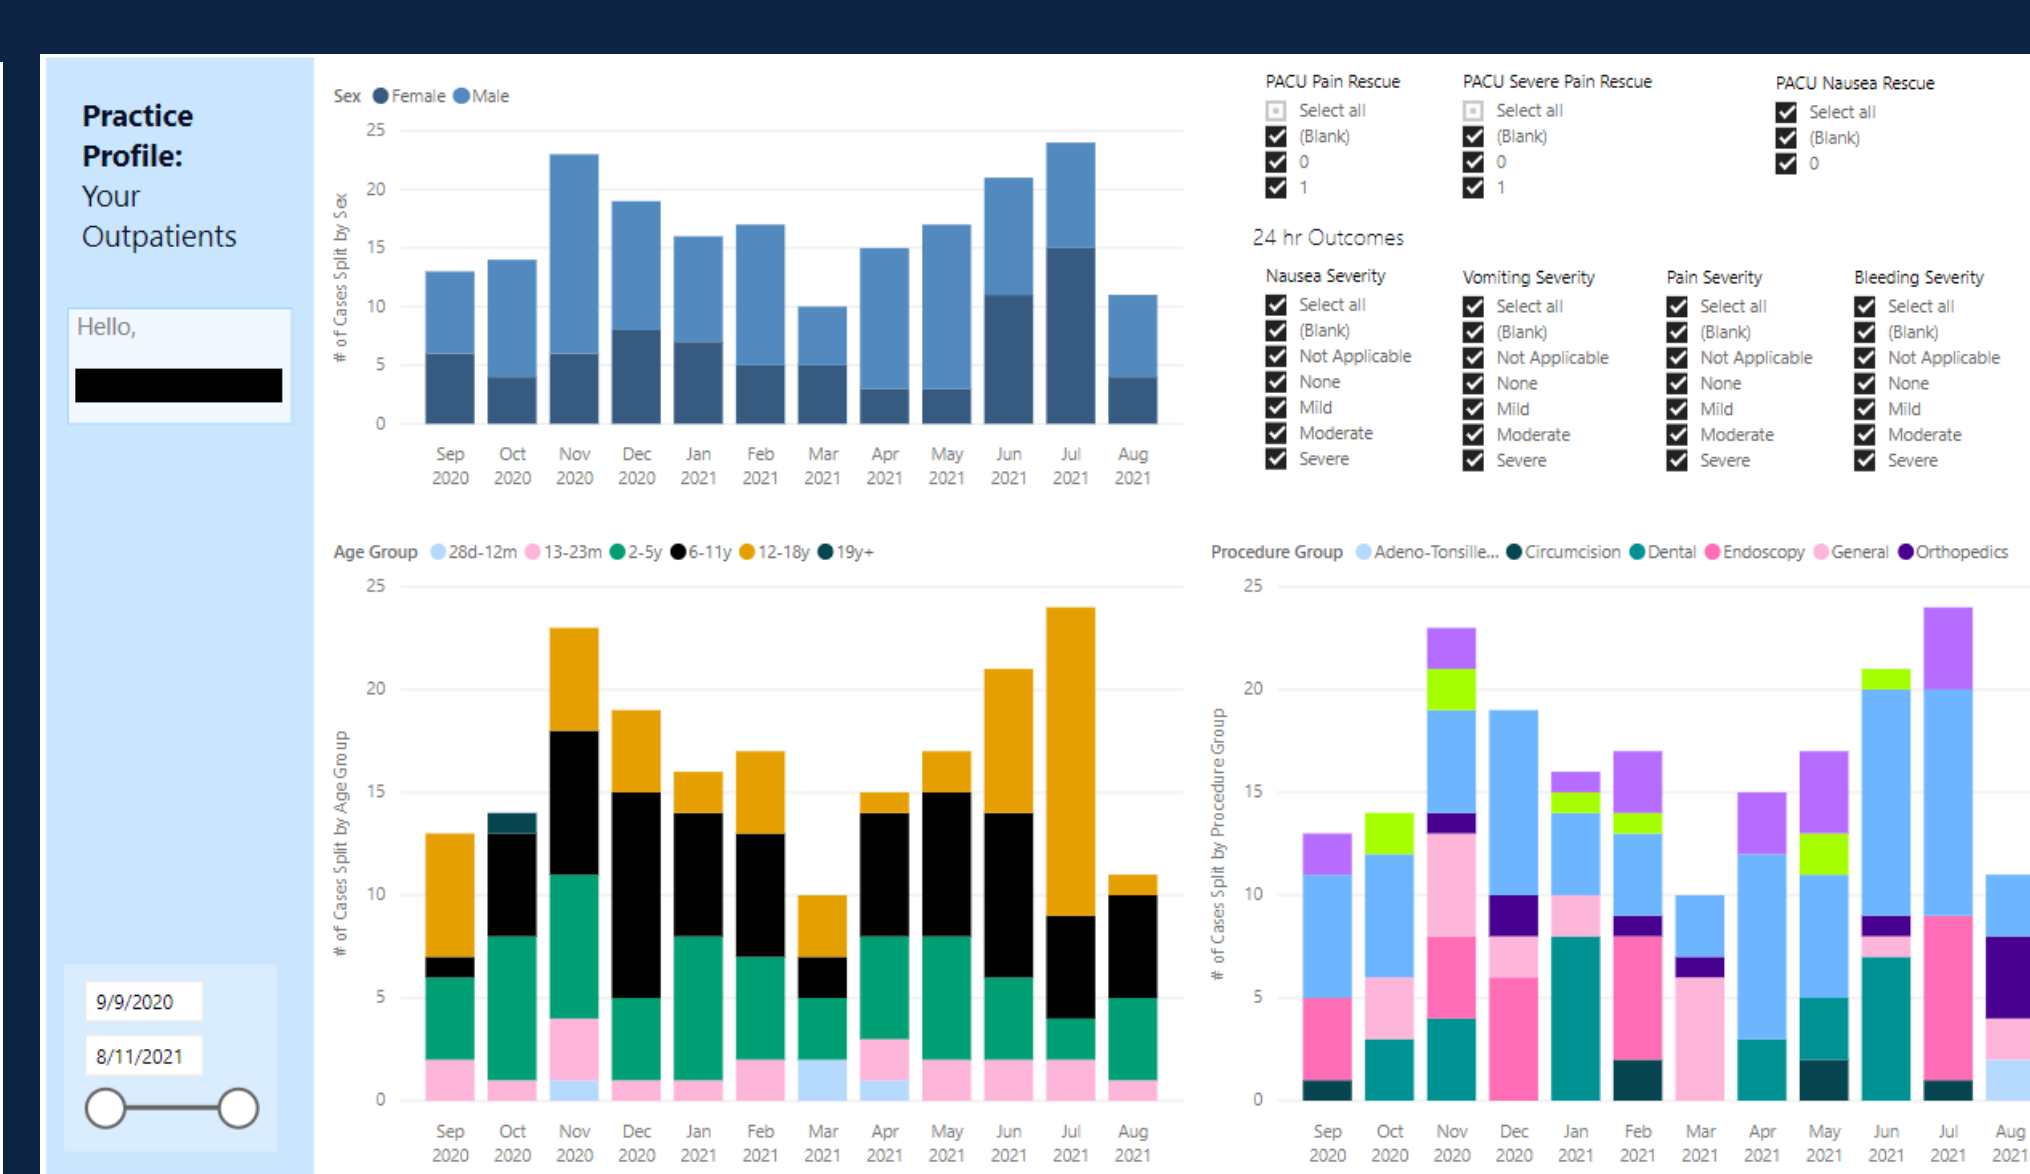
Practice Profile: Your Outpatients

Hello,

9/9/2020
8/11/2021

Sex ● Female ● Male

# of Cases Split by Sex

25
20
15
10
5
0

Sep 2020 Oct 2020 Nov 2020 Dec 2020 Jan 2021 Feb 2021 Mar 2021 Apr 2021 May 2021 Jun 2021 Jul 2021 Aug 2021

PACU Pain Rescue
Select all
(Blank)
0
1

PACU Severe Pain Rescue
Select all
(Blank)
0
1

PACU Nausea Rescue
Select all
(Blank)
0

24 hr Outcomes

Nausea Severity
Select all
(Blank)
Not Applicable
None
Mild
Moderate
Severe

Vomiting Severity
Select all
(Blank)
Not Applicable
None
Mild
Moderate
Severe

Pain Severity
Select all
(Blank)
Not Applicable
None
Mild
Moderate
Severe

Bleeding Severity
Select all
(Blank)
Not Applicable
None
Mild
Moderate
Severe

Age Group ● 28d-12m ● 13-23m ● 2-5y ● 6-11y ● 12-18y ● 19y+

# of Cases Split by Age Group

25
20
15
10
5
0

Sep 2020 Oct 2020 Nov 2020 Dec 2020 Jan 2021 Feb 2021 Mar 2021 Apr 2021 May 2021 Jun 2021 Jul 2021 Aug 2021

Procedure Group ● Adeno-Tonsille... ● Circumcision ● Dental ● Endoscopy ● General ● Orthopedics

# of Cases Split by Procedure Group

25
20
15
10
5
0

Sep 2020 Oct 2020 Nov 2020 Dec 2020 Jan 2021 Feb 2021 Mar 2021 Apr 2021 May 2021 Jun 2021 Jul 2021 Aug 2021